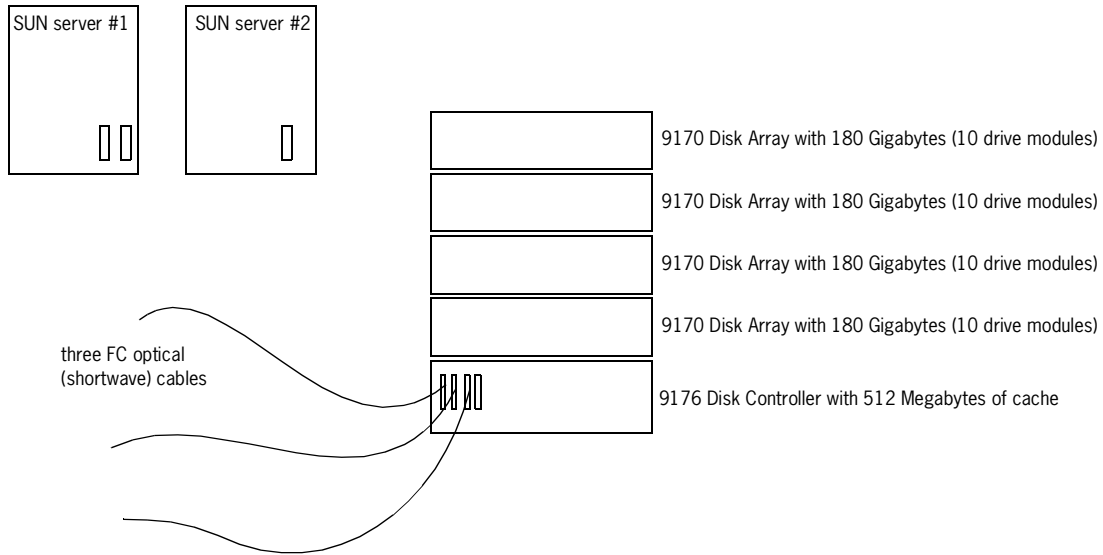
SUN server #1

SUN server #2

9170 Disk Array with 180 Gigabytes (10 drive modules)

9170 Disk Array with 180 Gigabytes (10 drive modules)

9170 Disk Array with 180 Gigabytes (10 drive modules)

9170 Disk Array with 180 Gigabytes (10 drive modules)

three FC optical (shortwave) cables

9176 Disk Controller with 512 Megabytes of cache